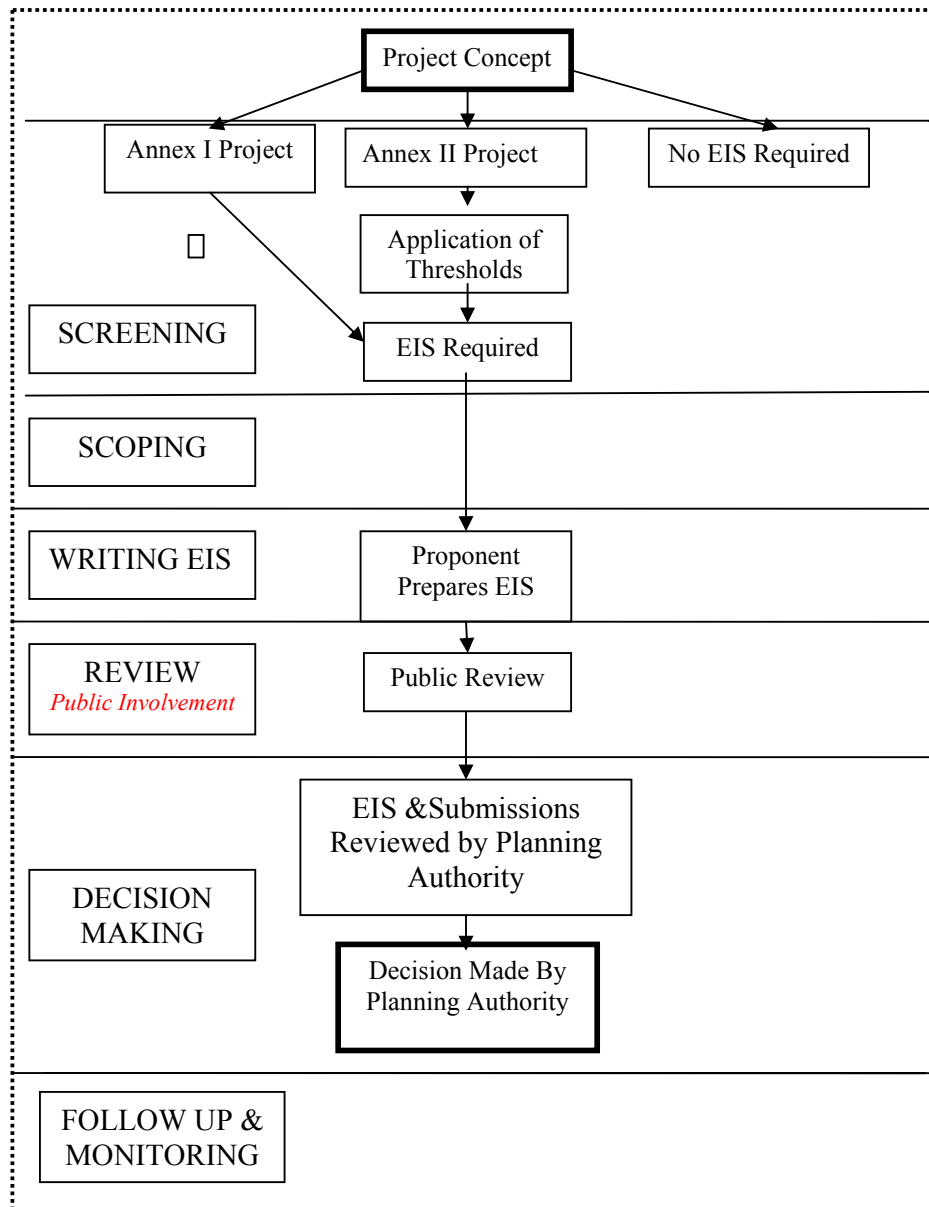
Project Concept

Annex I Project

Annex II Project

No EIS Required

Application of Thresholds

SCREENING

EIS Required

SCOPING

WRITING EIS

Proponent Prepares EIS

REVIEW
Public Involvement

Public Review

EIS &Submissions Reviewed by Planning Authority

DECISION MAKING

Decision Made By Planning Authority

FOLLOW UP & MONITORING